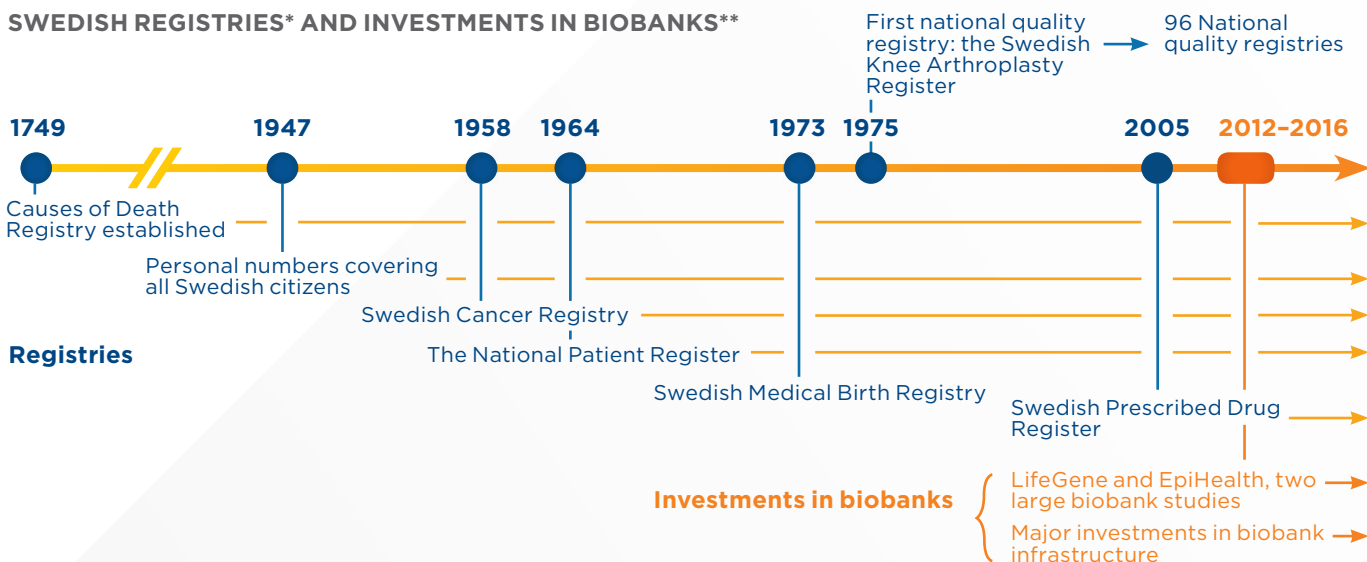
SWEDISH REGISTRIES* AND INVESTMENTS IN BIOBANKS**

First national quality registry: the Swedish Knee Arthroplasty Register

96 National quality registries

1749

1947

1958

1964

1973

1975

2005

2012–2016

Causes of Death Registry established

Personal numbers covering all Swedish citizens

Swedish Cancer Registry

Registries

The National Patient Register

Swedish Medical Birth Registry

Swedish Prescribed Drug Register

Investments in biobanks

LifeGene and EpiHealth, two large biobank studies

Major investments in biobank infrastructure